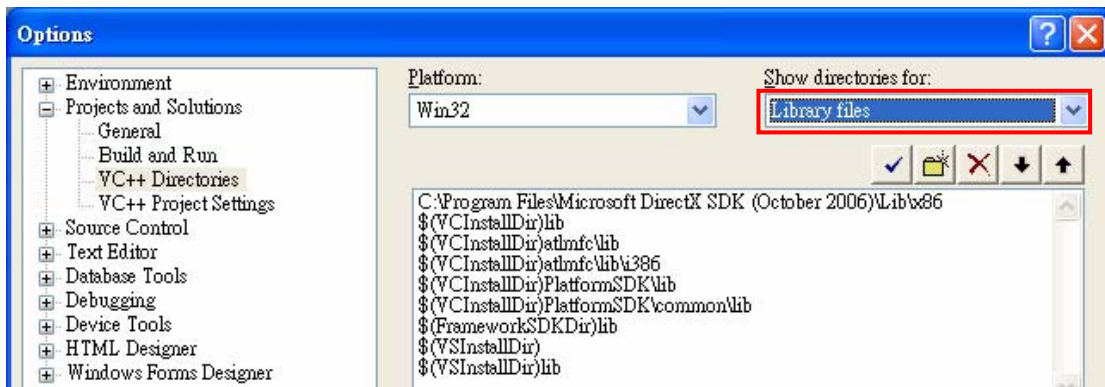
Options

Environment
Projects and Solutions
General
Build and Run
VC++ Directories
VC++ Project Settings
Source Control
Text Editor
Database Tools
Debugging
Device Tools
HTML Designer
Windows Forms Designer

Platform:
Win32

Show directories for:
Library files

C:\Program Files\Microsoft DirectX SDK (October 2006)\Lib\x86
$(VCInstallDir)lib
$(VCInstallDir)atlmfc\lib
$(VCInstallDir)atlmfc\lib\i386
$(VCInstallDir)PlatformSDK\lib
$(VCInstallDir)PlatformSDK\common\lib
$(FrameworkSDKDir)lib
$(VSInstallDir)
$(VSInstallDir)lib